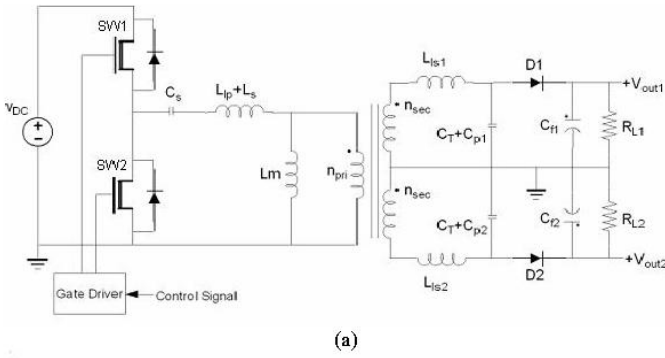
SW1

$v_{DC}$

$C_s$

$L_{lp}+L_s$

SW2

Lm

$n_{pri}$

$L_{ls1}$

$n_{sec}$

$C_T+C_{p1}$

D1

$+V_{out1}$

$C_{f1}$

$R_{L1}$

$n_{sec}$

$C_T+C_{p2}$

$C_{f2}$

$R_{L2}$

D2

$+V_{out2}$

$L_{ls2}$

Gate Driver

Control Signal

(a)